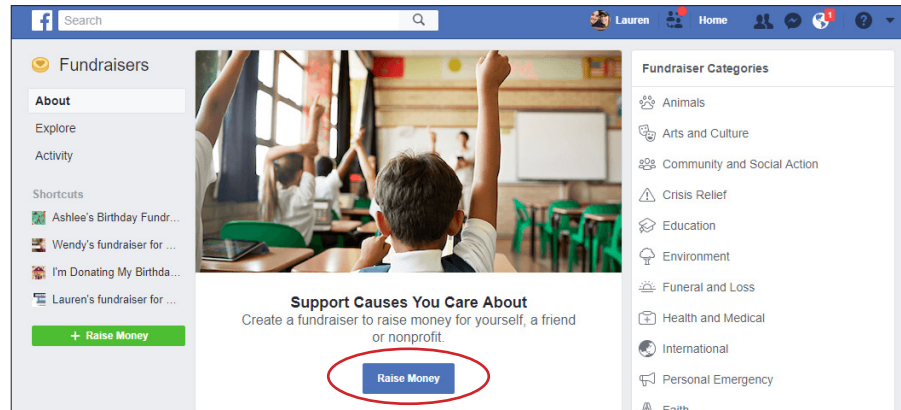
Search
Lauren Home 1

Fundraisers
About
Explore
Activity
Shortcuts
Ashlee's Birthday Fundr...
Wendy's fundraiser for ...
I'm Donating My Birthda...
Lauren's fundraiser for ...
+ Raise Money

Support Causes You Care About
Create a fundraiser to raise money for yourself, a friend or nonprofit.
Raise Money

Fundraiser Categories
Animals
Arts and Culture
Community and Social Action
Crisis Relief
Education
Environment
Funeral and Loss
Health and Medical
International
Personal Emergency
Faith